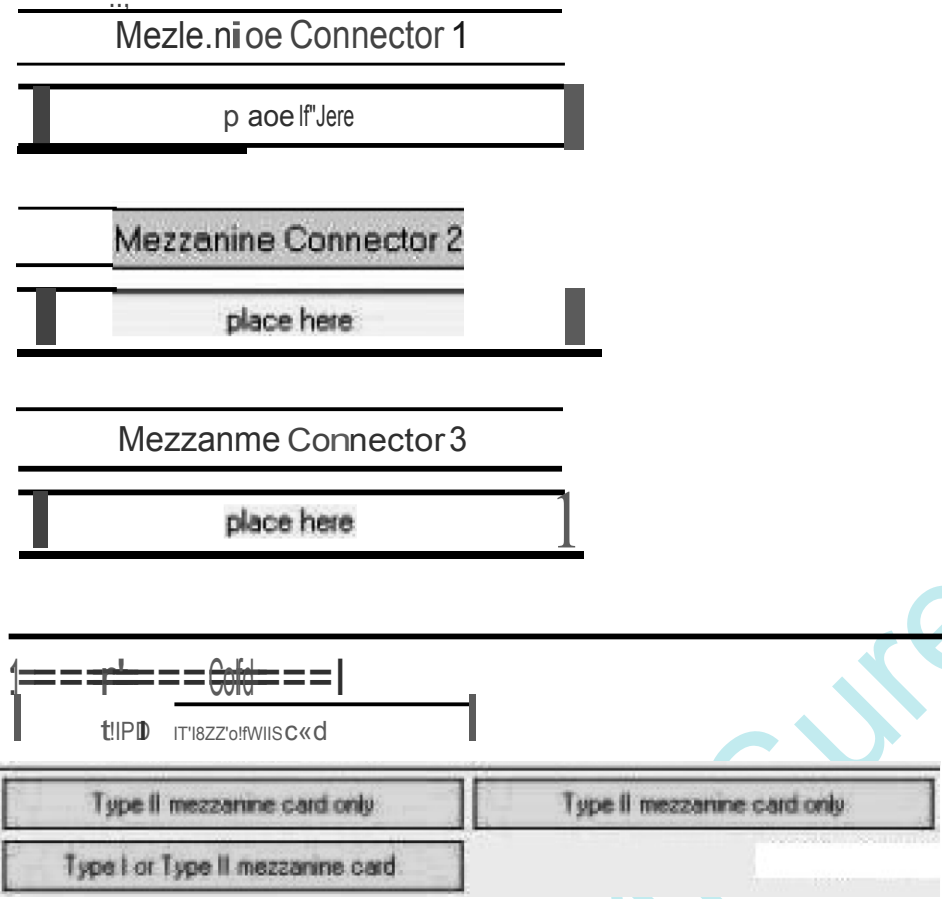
Mezle.nioe Connector 1

p aoe lf"Jere

Mezzanine Connector 2

place here

Mezzanme Connector 3

place here

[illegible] Cofd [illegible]

t!IPD IT'I8ZZ'o!fWIIS c«d

Type II mezzanine card only

Type II mezzanine card only

Type I or Type II mezzanine card